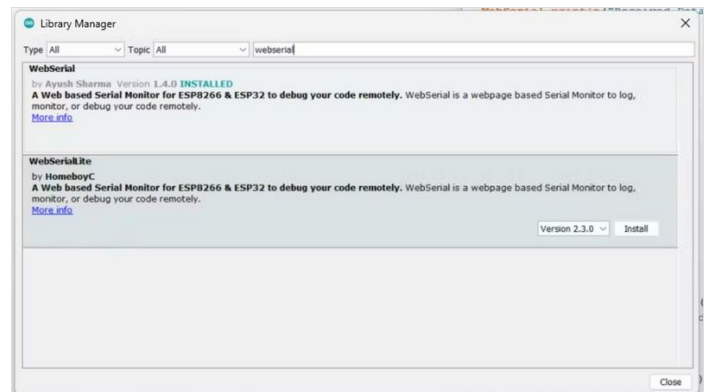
Library Manager

Type All Topic All webserial

WebSerial
by Ayush Sharma Version 1.4.0 INSTALLED
A Web based Serial Monitor for ESP8266 & ESP32 to debug your code remotely. WebSerial is a webpage based Serial Monitor to log, monitor, or debug your code remotely.
More info

WebSerialLite
by HomeboyC
A Web based Serial Monitor for ESP8266 & ESP32 to debug your code remotely. WebSerial is a webpage based Serial Monitor to log, monitor, or debug your code remotely.
More info

Version 2.3.0 Install

Close